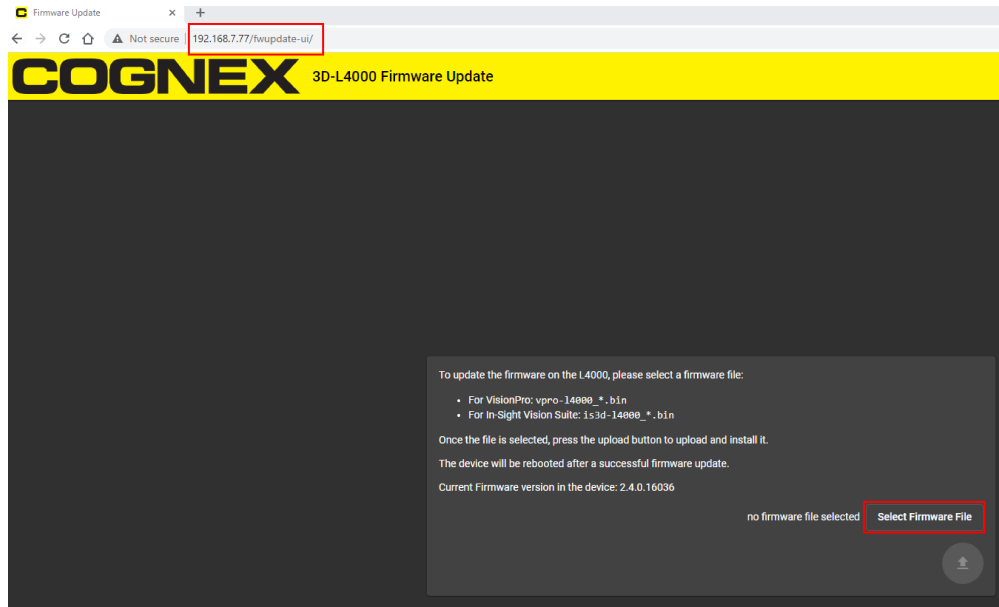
Firmware Update ×
+
Not secure | 192.168.7.77/fwupdate-ui/

COGNEX 3D-L4000 Firmware Update

To update the firmware on the L4000, please select a firmware file:

- For VisionPro: vpro-l4000_*.bin
- For In-Sight Vision Suite: is3d-l4000_*.bin

Once the file is selected, press the upload button to upload and install it.

The device will be rebooted after a successful firmware update.

Current Firmware version in the device: 2.4.0.16036

no firmware file selected Select Firmware File